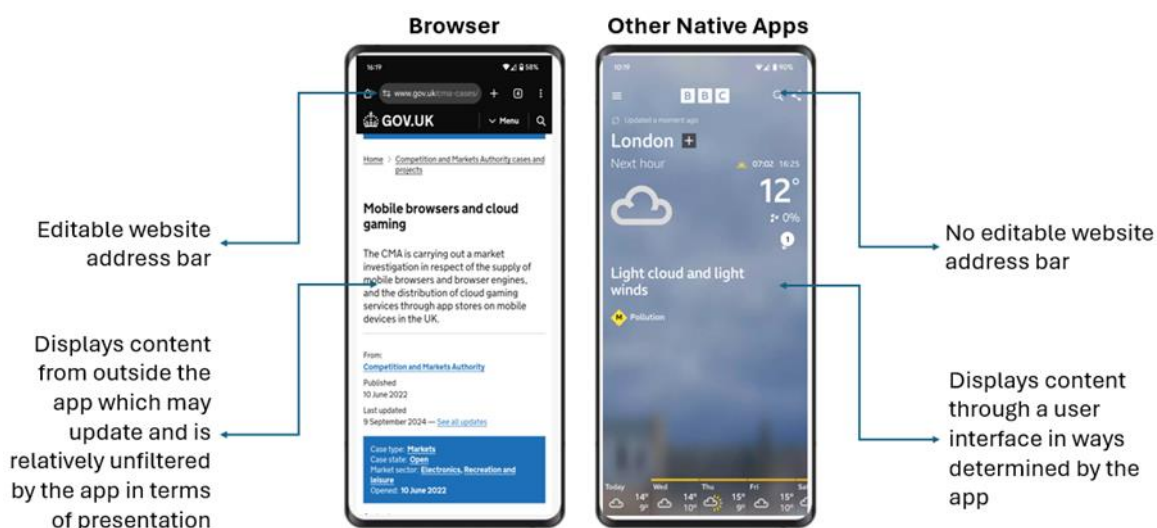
Browser

Other Native Apps

16:19

58%

www.gov.uk/cma-cases/

GOV.UK

Menu

Home > Competition and Markets Authority cases and projects

Mobile browsers and cloud gaming

The CMA is carrying out a market investigation in respect of the supply of mobile browsers and browser engines, and the distribution of cloud gaming services through app stores on mobile devices in the UK.

From:
Competition and Markets Authority

Published
10 June 2022

Last updated
9 September 2024 — See all updates

Case type: Markets
Case state: Open
Market sector: Electronics, Recreation and leisure
Opened: 10 June 2022

10:19

90%

BBC

Updated a moment ago

London

Next hour

07:02 16:25

12°

0%

1

Light cloud and light winds

M Pollution

Today Wed Thu Fri Sat

14° 9° 14° 10° 15° 9° 15° 10°

Editable website address bar

Displays content from outside the app which may update and is relatively unfiltered by the app in terms of presentation

No editable website address bar

Displays content through a user interface in ways determined by the app